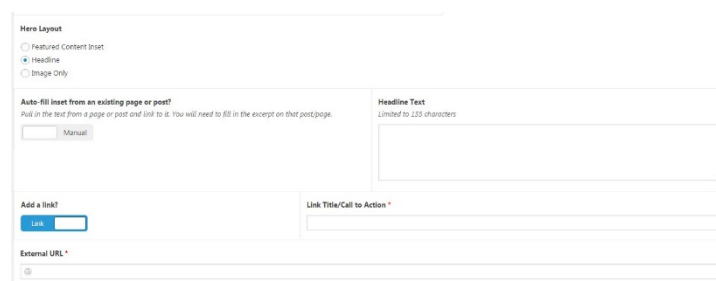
Hero Layout

Featured Content Inset

Headline

Image Only

Auto-fill inset from an existing page or post?

Pull in the text from a page or post and link to it. You will need to fill in the excerpt on that post/page.

Manual

Headline Text

Limited to 135 characters

Add a link?

Link

Link Title/Call to Action *

External URL *